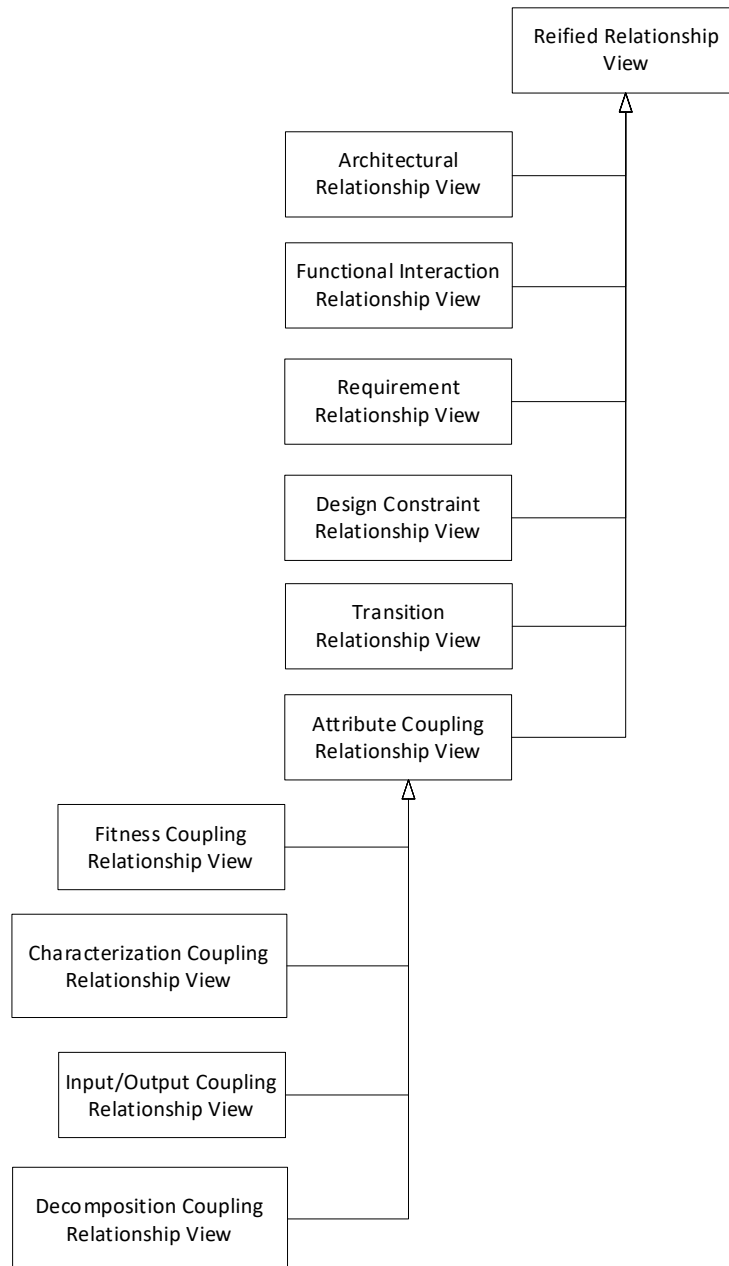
Reified Relationship View

Architectural Relationship View

Functional Interaction Relationship View

Requirement Relationship View

Design Constraint Relationship View

Transition Relationship View

Attribute Coupling Relationship View

Fitness Coupling Relationship View

Characterization Coupling Relationship View

Input/Output Coupling Relationship View

Decomposition Coupling Relationship View